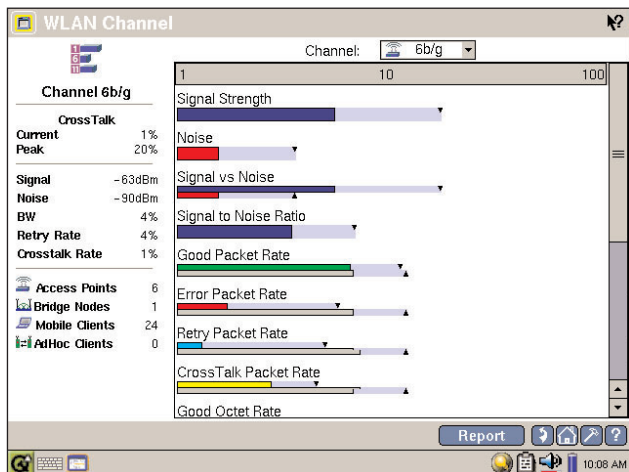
WLAN Channel

Channel 6b/g

CrossTalk

| | |
|---|---|
| Current | 1% |
| Peak | 20% |

| | |
|---|---|
| Signal | -63dBm |
| Noise | -90dBm |
| BW | 4% |
| Retry Rate | 4% |
| Crosstalk Rate | 1% |

| | |
|---|---|
| Access Points | 6 |
| Bridge Nodes | 1 |
| Mobile Clients | 24 |
| AdHoc Clients | 0 |

Channel: 6b/g

1 10 100

Signal Strength

Noise

Signal vs Noise

Signal to Noise Ratio

Good Packet Rate

Error Packet Rate

Retry Packet Rate

CrossTalk Packet Rate

Good Octet Rate

Report

10:08 AM